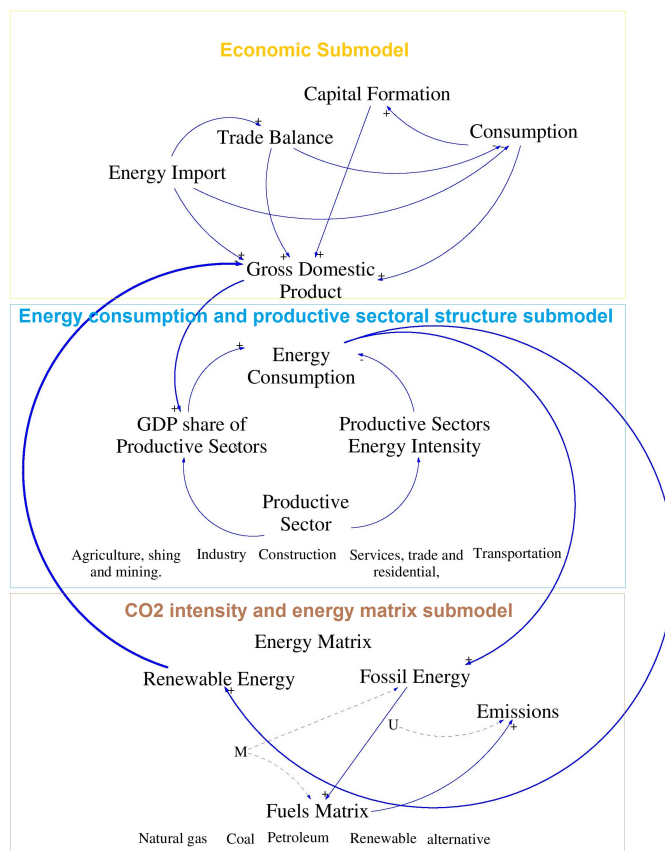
Economic Submodel

Capital Formation

Trade Balance

Consumption

Energy Import

Gross Domestic Product

Energy consumption and productive sectoral structure submodel

Energy Consumption

GDP share of Productive Sectors

Productive Sectors Energy Intensity

Productive Sector

Agriculture, shing and mining.

Industry

Construction

Services, trade and residential,

Transportation

CO2 intensity and energy matrix submodel

Energy Matrix

Renewable Energy

Fossil Energy

Emissions

U

M

Fuels Matrix

Natural gas

Coal

Petroleum

Renewable

alternative